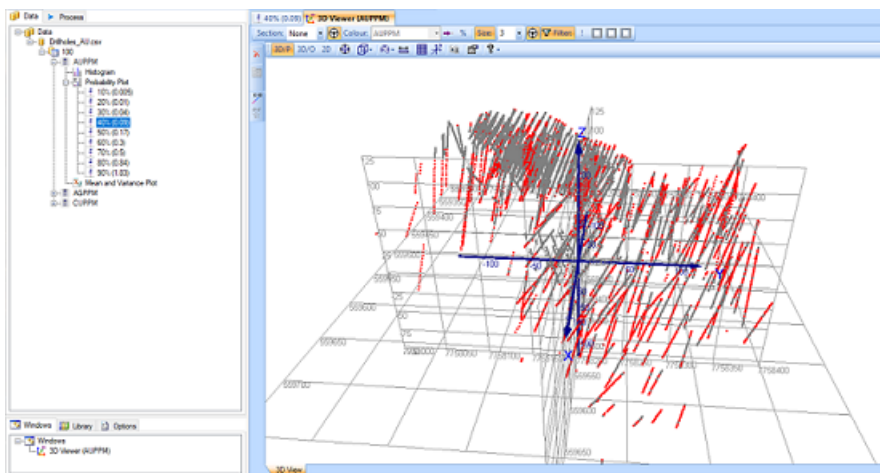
Data | Process

Data
Drillholes_All.csv
100
AUPPM
Histogram
Probability Plot
10% (0.005)
20% (0.01)
30% (0.04)
40% (0.09)
50% (0.17)
60% (0.3)
70% (0.5)
80% (0.84)
90% (1.83)
Mean and Variance Plot
AGPPM
CUPPM

Windows | Library | Options
Windows
3D Viewer (AUPPM)

40% (0.09) | 3D Viewer (AUPPM)

Section: None | Colour: AUPPM | % | Size: 3 | Filters

3D/P | 3D/O | 2D

Z
X
Y
-100
125
100
7750000
7758400
558400
559650
3D View